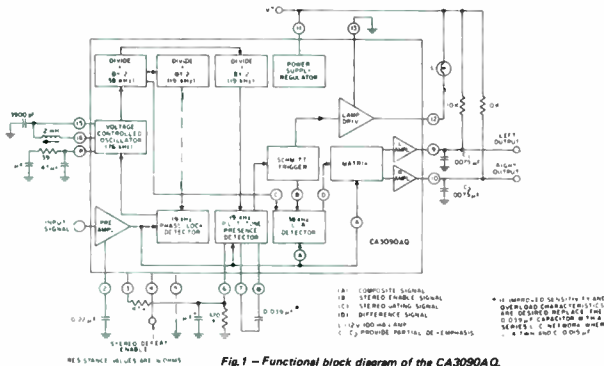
V+

11

13

DIVIDE ÷ 2 (38 kHz)

DIVIDE ÷ 2 (19 kHz)

DIVIDE ÷ 2 (19 kHz)

POWER SUPPLY REGULATOR

VOLTAGE CONTROLLED OSCILLATOR (76 kHz)

LAMP DRIV

12

LEFT OUTPUT

RIGHT OUTPUT

SCHMITT TRIGGER

MATRIX

INPUT SIGNAL

PRE AMP

19 kHz PHASE LOCK DETECTOR

19 kHz PILOT TONE PRESENCE DETECTOR

38 kHz DETECTOR

CA3090AQ

A

B

C

D

9

10

2

3

4

5

6

7

8

1

14

15

16

0.005 μF

0.005 μF

(A) COMPOSITE SIGNAL
(B) STEREO ENABLE SIGNAL
(C) STEREO GATING SIGNAL
(D) DIFFERENCE SIGNAL
(1) 12V 100 mA LAMP
(2) C1 PROVIDE PARTIAL DE-EMPHASIS

* IF IMPROVED SENSITIVITY AND OVERLOAD CHARACTERISTICS ARE DESIRED REPLACE THE 0.05 μF CAPACITOR WITH A SERIES RC NETWORK WHEN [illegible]

STEREO DEFEAT ENABLE

RESISTANCE VALUES ARE IN OHMS

Fig.1 – Functional block diagram of the CA3090AQ.